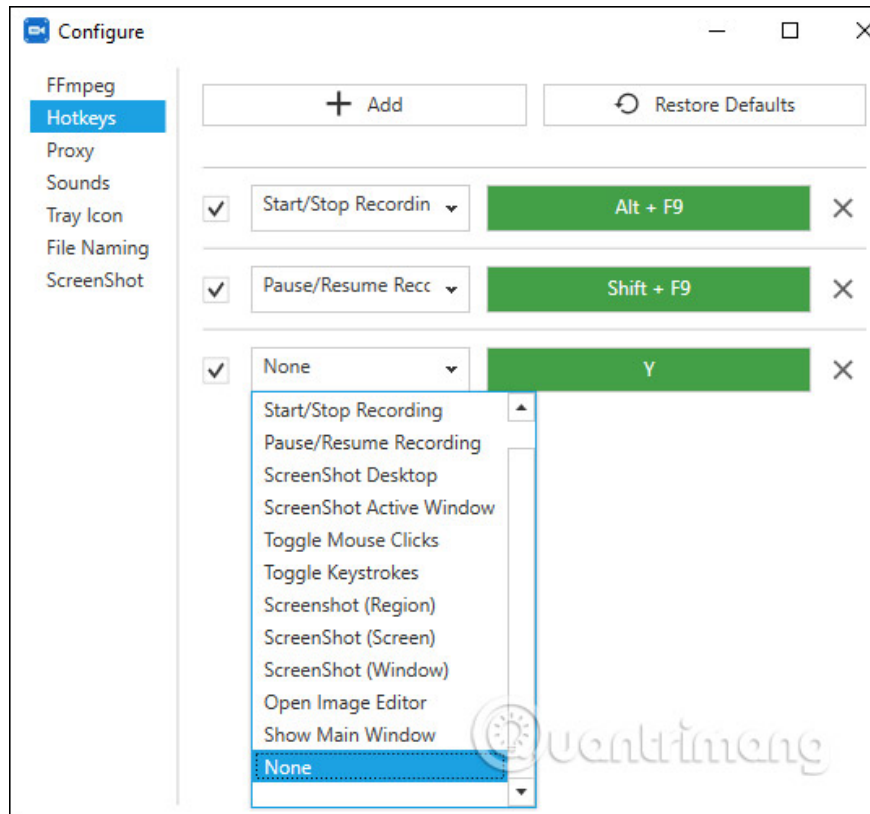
Configure

FFmpeg
Hotkeys
Proxy
Sounds
Tray Icon
File Naming
ScreenShot

Add

Restore Defaults

Start/Stop Recordin

Alt + F9

Pause/Resume Recc

Shift + F9

None

Y

Start/Stop Recording
Pause/Resume Recording
ScreenShot Desktop
ScreenShot Active Window
Toggle Mouse Clicks
Toggle Keystrokes
Screenshot (Region)
ScreenShot (Screen)
ScreenShot (Window)
Open Image Editor
Show Main Window
None

Quantrimang